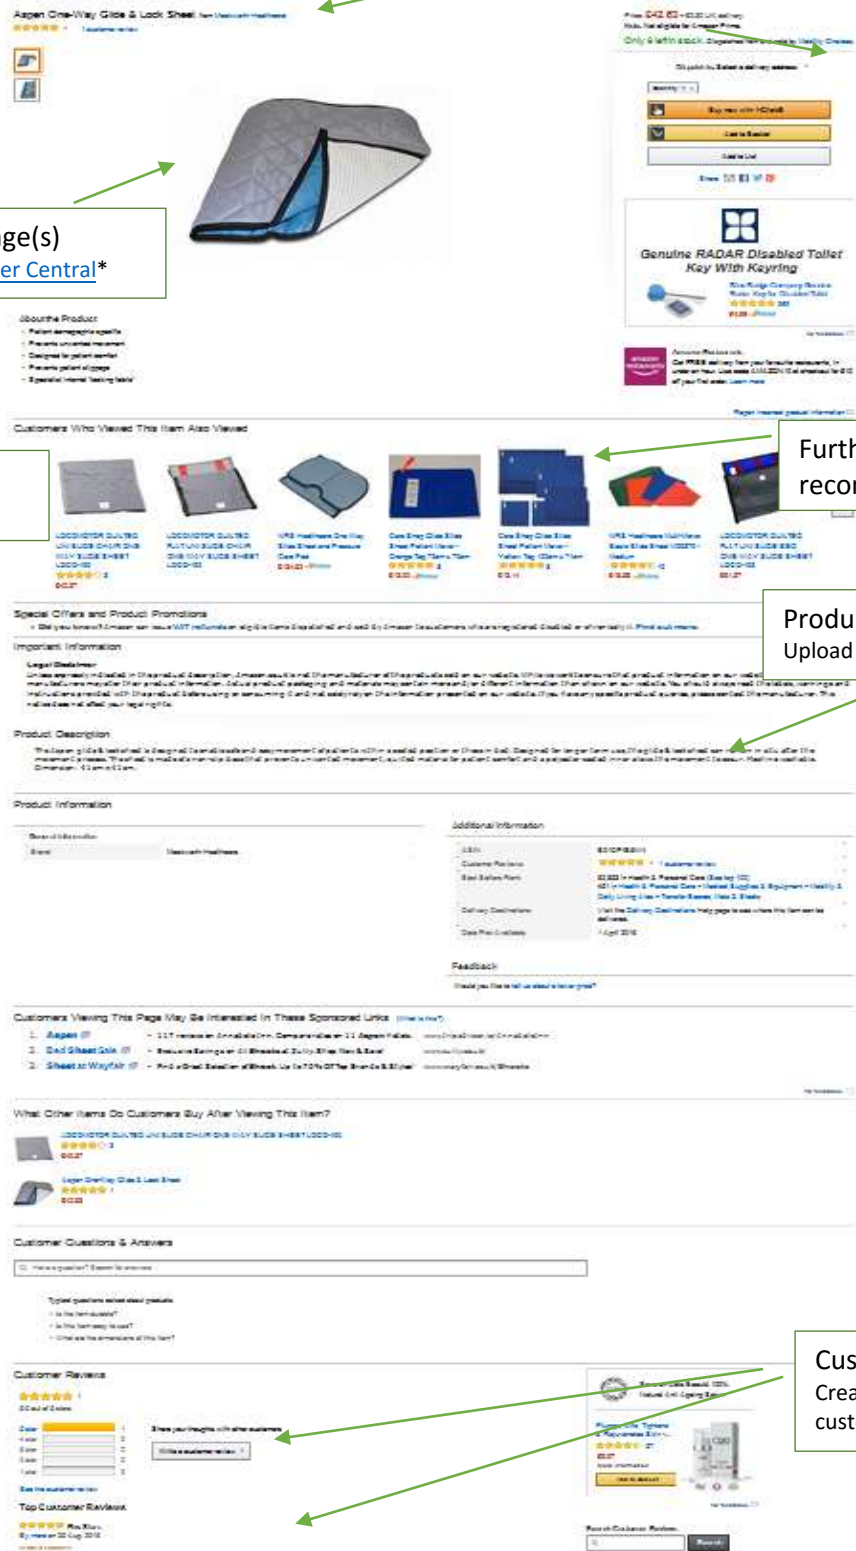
Aagen One-Way Glide & Lock Sheet

ge(s)
er Central*

About the Product

Customers Who Viewed This Item Also Viewed

Furth
recor

LOCOMOTOR QUILTED

Special Offers and Product Promotions

Important Information

Legal Disclaimer

Produ
Upload

Product Description

Product Information

Additional Information

Feedback

Customers Viewing This Page May Be Interested In These Sponsored Links

1. Aagen
2. Bed Sheet Sale
3. Sheet at Wayfair

What Other Items Do Customers Buy After Viewing This Item?

Customer Questions & Answers

Customer Reviews

Cus
Crea
cust

Top Customer Reviews

Genuine RADAR Disabled Toilet Key With Keyring

Search Customer Reviews